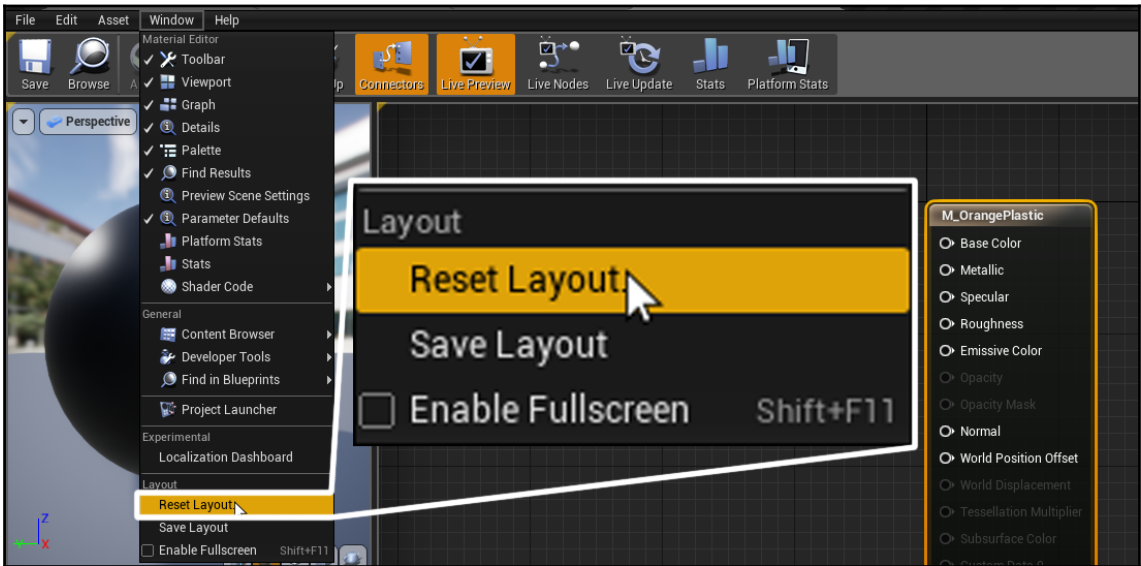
File Edit Asset Window Help

Save Browse A

Material Editor
✓ Toolbar
✓ Viewport
✓ Graph
✓ Details
✓ Palette
✓ Find Results
Preview Scene Settings
✓ Parameter Defaults
Platform Stats
Stats
Shader Code
General
Content Browser
Developer Tools
Find in Blueprints
Project Launcher
Experimental
Localization Dashboard
Layout
Reset Layout
Save Layout
Enable Fullscreen Shift+F11

Connectors Live Preview Live Nodes Live Update Stats Platform Stats

Perspective

Layout
Reset Layout
Save Layout
Enable Fullscreen Shift+F11

M_OrangePlastic
Base Color
Metallic
Specular
Roughness
Emissive Color
Opacity
Opacity Mask
Normal
World Position Offset
World Displacement
Tessellation Multiplier
Subsurface Color
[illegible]